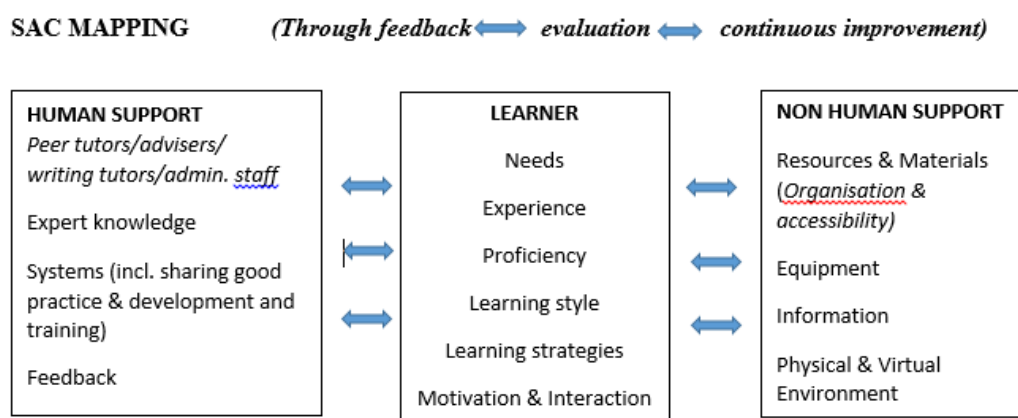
SAC MAPPING (Through feedback evaluation continuous improvement)

HUMAN SUPPORT
*Peer tutors/advisers/ writing tutors/admin. staff*

Expert knowledge

Systems (incl. sharing good practice & development and training)

Feedback

LEARNER

Needs

Experience

Proficiency

Learning style

Learning strategies

Motivation & Interaction

NON HUMAN SUPPORT

Resources & Materials (*Organisation & accessibility)*

Equipment

Information

Physical & Virtual Environment